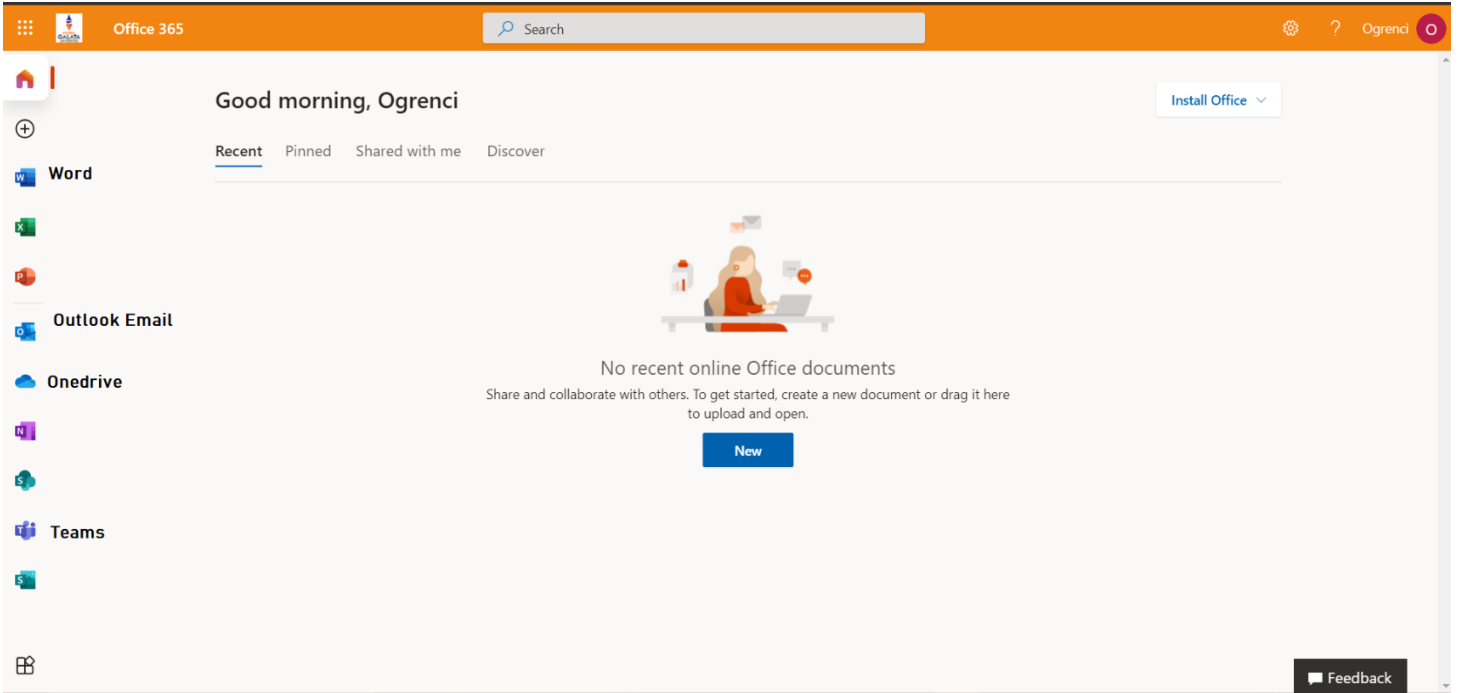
GALATA

Office 365

Search

? Ogrenci O

Good morning, Ogrenci

Install Office

Recent Pinned Shared with me Discover

Word

Outlook Email

Onedrive

Teams

No recent online Office documents

Share and collaborate with others. To get started, create a new document or drag it here to upload and open.

New

Feedback